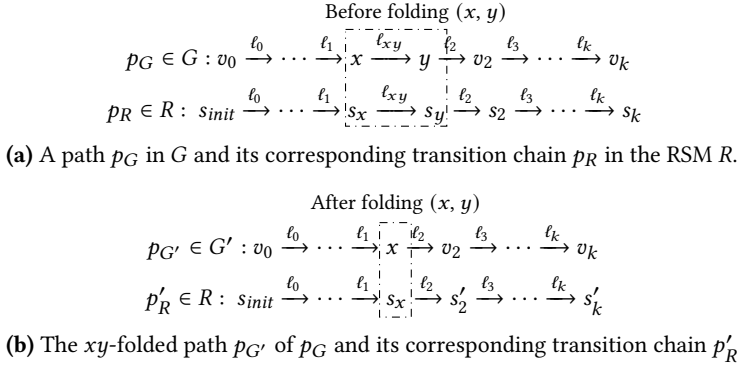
Before folding $(x, y)$

$p_G \in G : v_0 \xrightarrow{\ell_0} \cdots \xrightarrow{\ell_1} x \xrightarrow{\ell_{xy}} y \xrightarrow{\ell_2} v_2 \xrightarrow{\ell_3} \cdots \xrightarrow{\ell_k} v_k$

$p_R \in R : s_{init} \xrightarrow{\ell_0} \cdots \xrightarrow{\ell_1} s_x \xrightarrow{\ell_{xy}} s_y \xrightarrow{\ell_2} s_2 \xrightarrow{\ell_3} \cdots \xrightarrow{\ell_k} s_k$

**(a)** A path $p_G$ in $G$ and its corresponding transition chain $p_R$ in the RSM $R$.

After folding $(x, y)$

$p_{G'} \in G' : v_0 \xrightarrow{\ell_0} \cdots \xrightarrow{\ell_1} x \xrightarrow{\ell_2} v_2 \xrightarrow{\ell_3} \cdots \xrightarrow{\ell_k} v_k$

$p'_R \in R : s_{init} \xrightarrow{\ell_0} \cdots \xrightarrow{\ell_1} s_x \xrightarrow{\ell_2} s'_2 \xrightarrow{\ell_3} \cdots \xrightarrow{\ell_k} s'_k$

**(b)** The $xy$-folded path $p_{G'}$ of $p_G$ and its corresponding transition chain $p'_R$